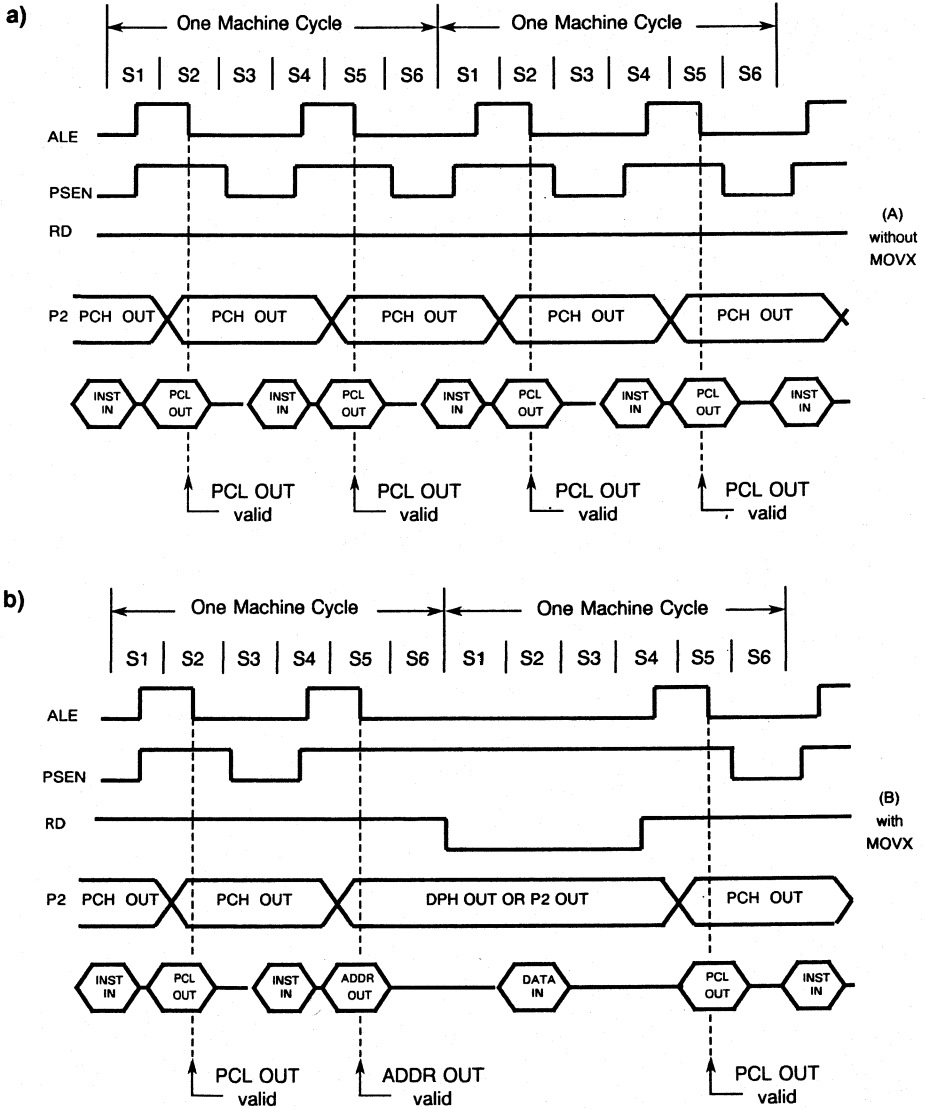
a)

One Machine Cycle

One Machine Cycle

S1 S2 S3 S4 S5 S6 S1 S2 S3 S4 S5 S6

ALE

PSEN

RD

(A) without MOVX

P2 PCH OUT PCH OUT PCH OUT PCH OUT PCH OUT

INST IN PCL OUT INST IN PCL OUT INST IN PCL OUT INST IN PCL OUT INST IN

PCL OUT valid PCL OUT valid PCL OUT valid PCL OUT valid

b)

One Machine Cycle

One Machine Cycle

S1 S2 S3 S4 S5 S6 S1 S2 S3 S4 S5 S6

ALE

PSEN

RD

(B) with MOVX

P2 PCH OUT PCH OUT DPH OUT OR P2 OUT PCH OUT

INST IN PCL OUT INST IN ADDR OUT DATA IN PCL OUT INST IN

PCL OUT valid ADDR OUT valid PCL OUT valid